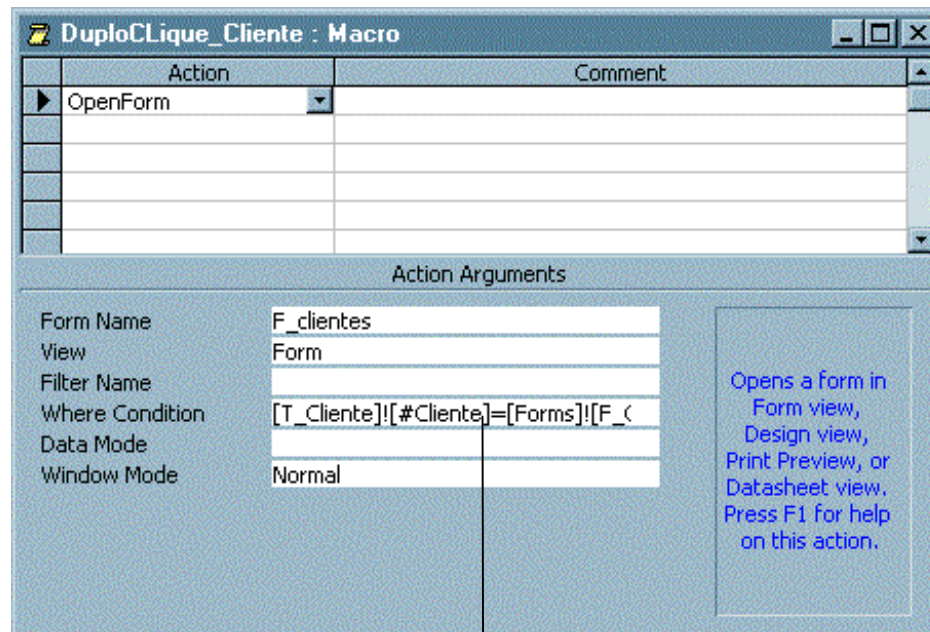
DuploCLique_Cliente : Macro

| Action | Comment |
|---|---|
| OpenForm | |
| | |
| | |
| | |
| | |
| | |

Action Arguments

| | |
|---|---|
| Form Name | F_clientes |
| View | Form |
| Filter Name | |
| Where Condition | [T_Cliente]![#Cliente]=[Forms]![F_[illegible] |
| Data Mode | |
| Window Mode | Normal |

Opens a form in Form view, Design view, Print Preview, or Datasheet view. Press F1 for help on this action.